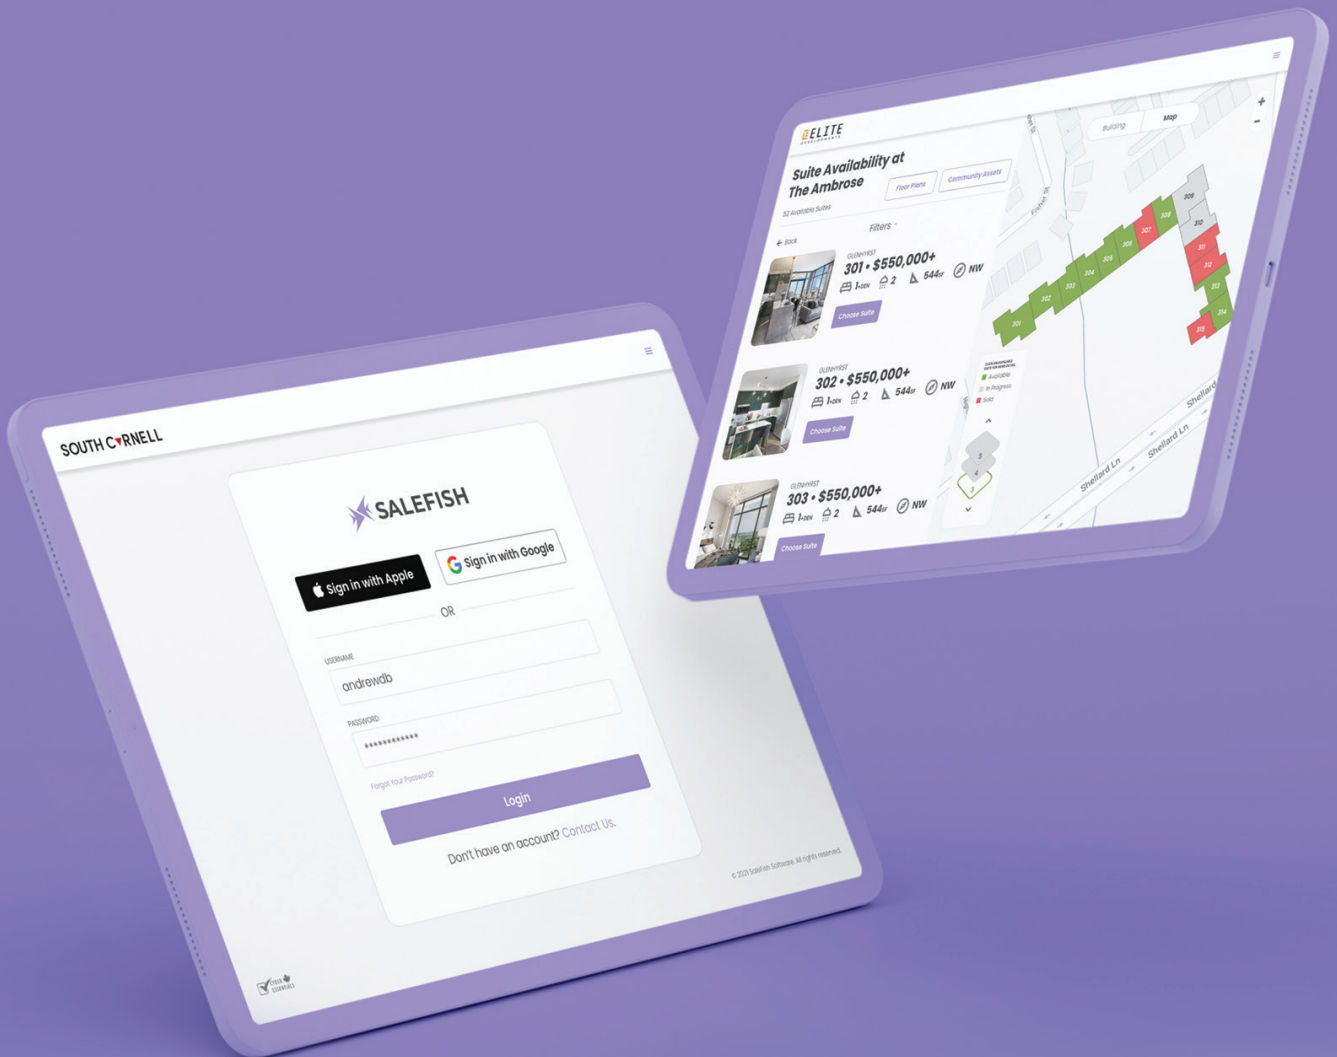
ELITE

Suite Availability at The Ambrose

52 Available Suites

Floor Plans

Community Assets

Building

Map

Filters

Back

GLENHYRST
301 • $550,000+
1+DEN 2 544SF NW
Choose Suite

GLENHYRST
302 • $550,000+
1+DEN 2 544SF NW
Choose Suite

GLENHYRST
303 • $550,000+
1+DEN 2 544SF NW
Choose Suite

Available
In Progress
Sold

301 302 303 304 305 306 307 308 309 310 311 312 313 314 315

Shellard Ln
Shellard Ln
Shellard

SOUTH CORNELL

SALEFISH

Sign in with Apple

Sign in with Google

OR

USERNAME
andrewdb

PASSWORD
••••••••••

Forgot Your Password?

Login

Don't have an account? Contact Us.

© 2021 SaleFish Software. All rights reserved.